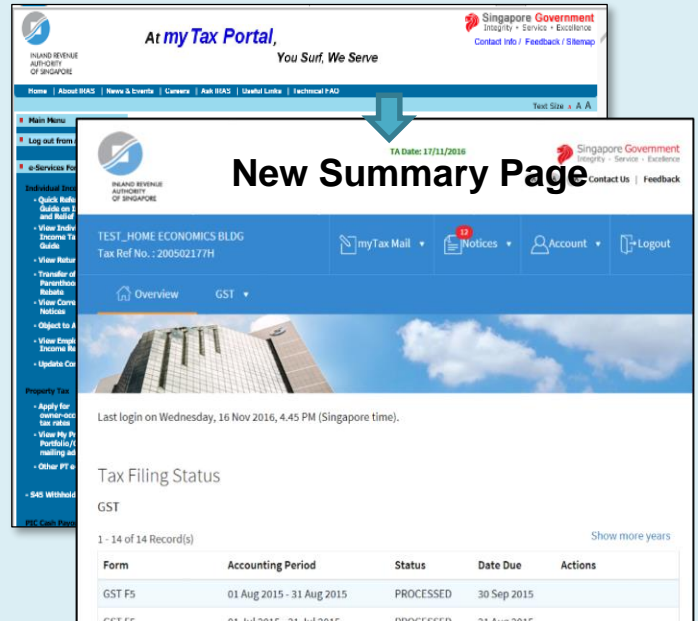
INLAND REVENUE AUTHORITY OF SINGAPORE

At my Tax Portal,

You Surf, We Serve

Singapore Government
Integrity • Service • Excellence

Contact Info / Feedback / Sitemap

Home | About IRAS | News & Events | Careers | Ask IRAS | Useful Links | Technical FAQ

Text Size A A A

Main Menu

Log out from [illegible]

e-Services Po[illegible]

Individual Inc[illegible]

Quick Refe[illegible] Guide on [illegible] and Relief

View Indivi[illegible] Income Ta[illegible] Guide

View Retur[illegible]

Transfer of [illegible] Parenthoo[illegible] Rebate

View Corre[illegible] Notices

Object to A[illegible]

View Empl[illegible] Income Re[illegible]

Update Co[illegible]

Property Tax

Apply for owner-occ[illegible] tax rates

View My P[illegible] Portfolio/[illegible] mailing ad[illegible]

Other PT e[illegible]

S45 Withhold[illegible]

PIC Cash Pay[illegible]

TA Date: 17/11/2016

INLAND REVENUE AUTHORITY OF SINGAPORE

New Summary Page

Singapore Government
Integrity • Service • Excellence

Contact Us | Feedback

TEST_HOME ECONOMICS BLDG
Tax Ref No. : 200502177H

myTax Mail

12 Notices

Account

Logout

Overview

GST

Last login on Wednesday, 16 Nov 2016, 4.45 PM (Singapore time).

Tax Filing Status

GST

1 - 14 of 14 Record(s)

Show more years

| Form | Accounting Period | Status | Date Due | Actions |
|---|---|---|---|---|
| GST F5 | 01 Aug 2015 - 31 Aug 2015 | PROCESSED | 30 Sep 2015 | |
| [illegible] | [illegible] | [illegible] | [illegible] | |